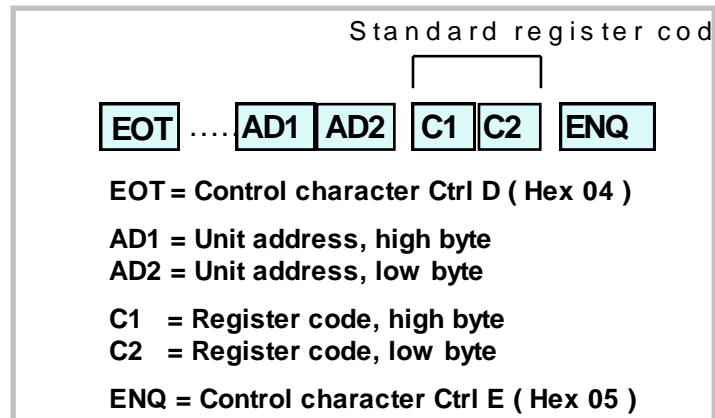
Standard register cod

EOT ..... AD1 AD2 C1 C2 ENQ

EOT = Control character Ctrl D ( Hex 04 )

AD1 = Unit address, high byte
AD2 = Unit address, low byte

C1 = Register code, high byte
C2 = Register code, low byte

ENQ = Control character Ctrl E ( Hex 05 )